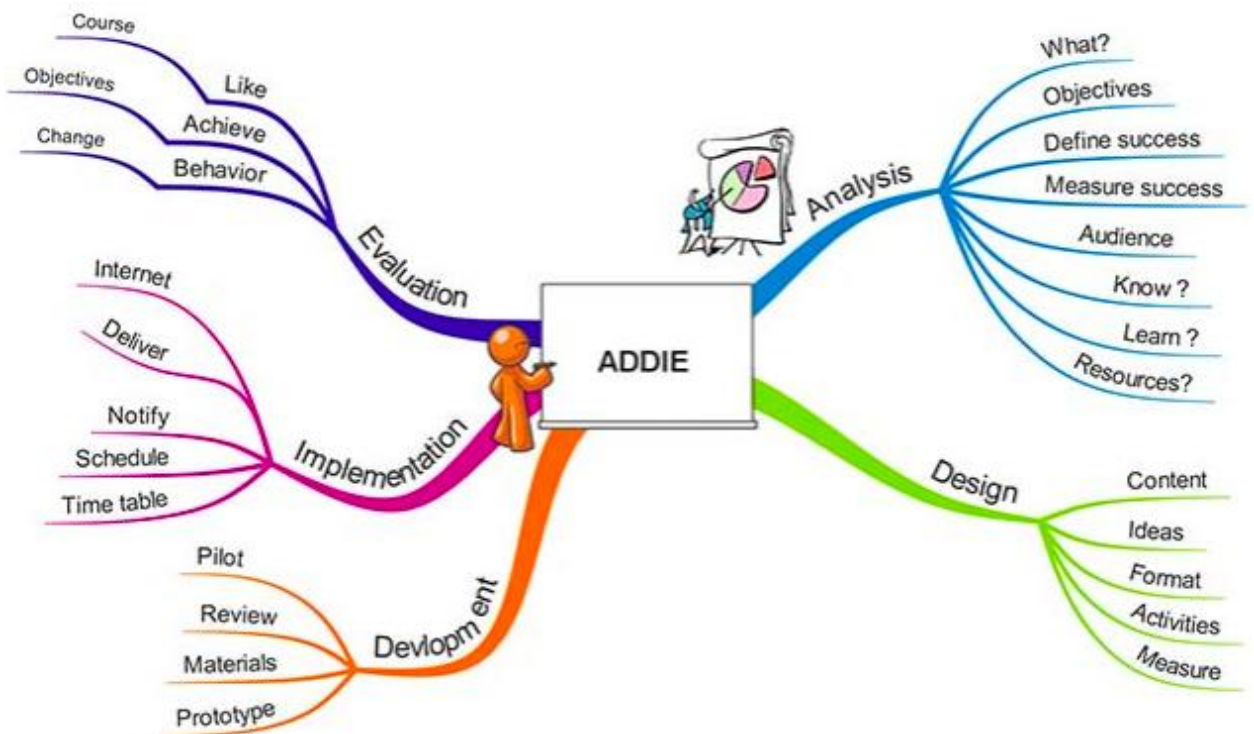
ADDIE

Analysis
What?
Objectives
Define success
Measure success
Audience
Know ?
Learn ?
Resources?

Design
Content
Ideas
Format
Activities
Measure

Devlopm ent
Pilot
Review
Materials
Prototype

Implementation
Internet
Deliver
Notify
Schedule
Time table

Evaluation
Like
Course
Achieve
Objectives
Behavior
Change